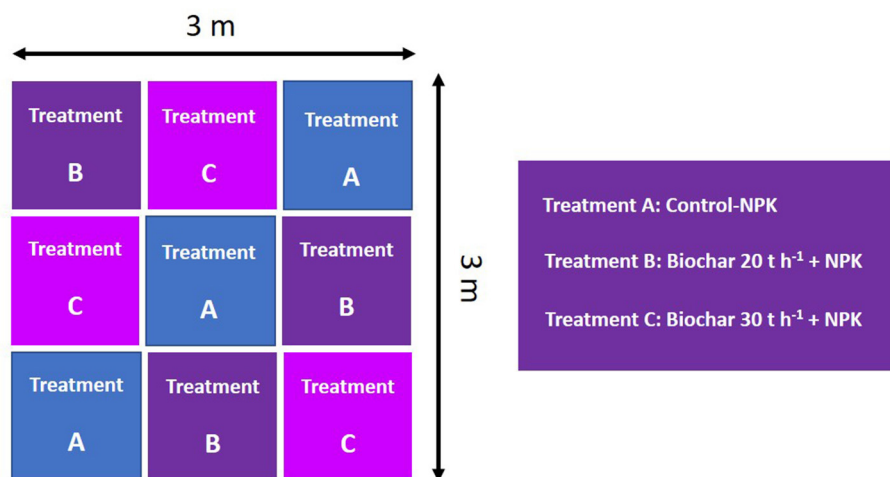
3 m

| Treatment B | Treatment C | Treatment A |
|---|---|---|
| Treatment C | Treatment A | Treatment B |
| Treatment A | Treatment B | Treatment C |

3 m

Treatment A: Control-NPK

Treatment B: Biochar 20 t $h^{-1}$ + NPK

Treatment C: Biochar 30 t $h^{-1}$ + NPK